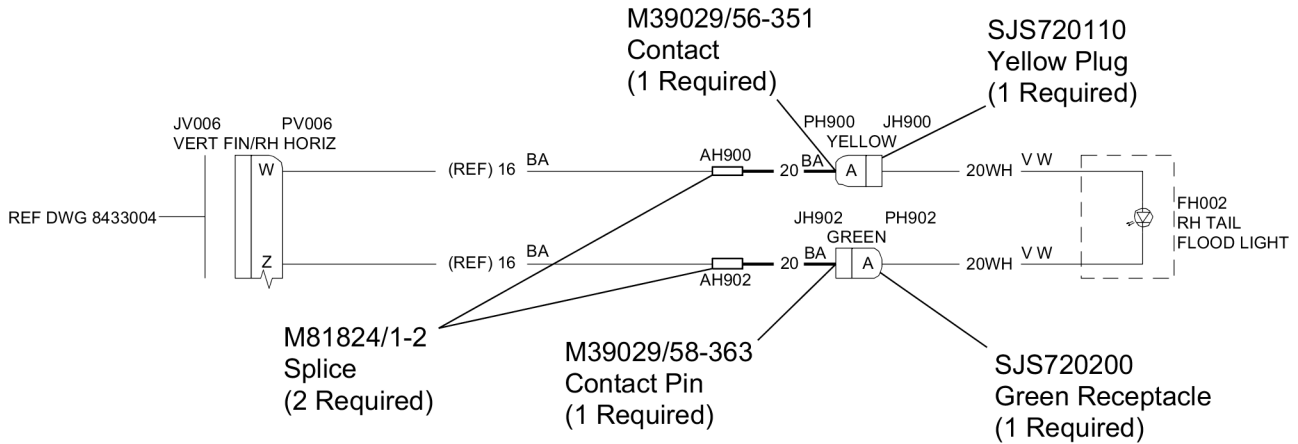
M39029/56-351
Contact
(1 Required)

SJS720110
Yellow Plug
(1 Required)

JV006
VERT FIN/RH HORIZ

PV006

W

Z

REF DWG 8433004

(REF) 16

BA

(REF) 16

BA

AH900

20

BA

PH900

YELLOW

A

JH900

20WH

V W

AH902

20

BA

JH902

GREEN

A

PH902

20WH

V W

FH002
RH TAIL
FLOOD LIGHT

M81824/1-2
Splice
(2 Required)

M39029/58-363
Contact Pin
(1 Required)

SJS720200
Green Receptacle
(1 Required)